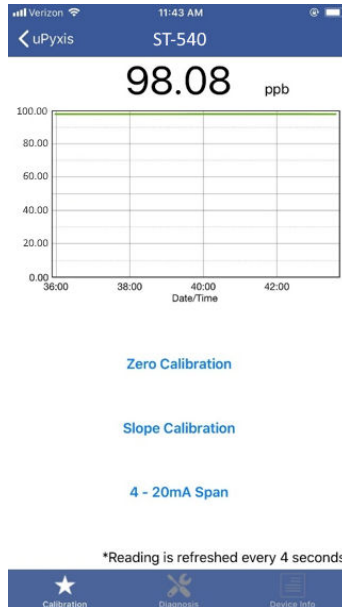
Verizon 11:43 AM

uPyxis ST-540

98.08 ppb

100.00
80.00
60.00
40.00
20.00
0.00
36:00 38:00 40:00 42:00
Date/Time

Zero Calibration

Slope Calibration

4 - 20mA Span

*Reading is refreshed every 4 seconds

Calibration Diagnosis Device Info